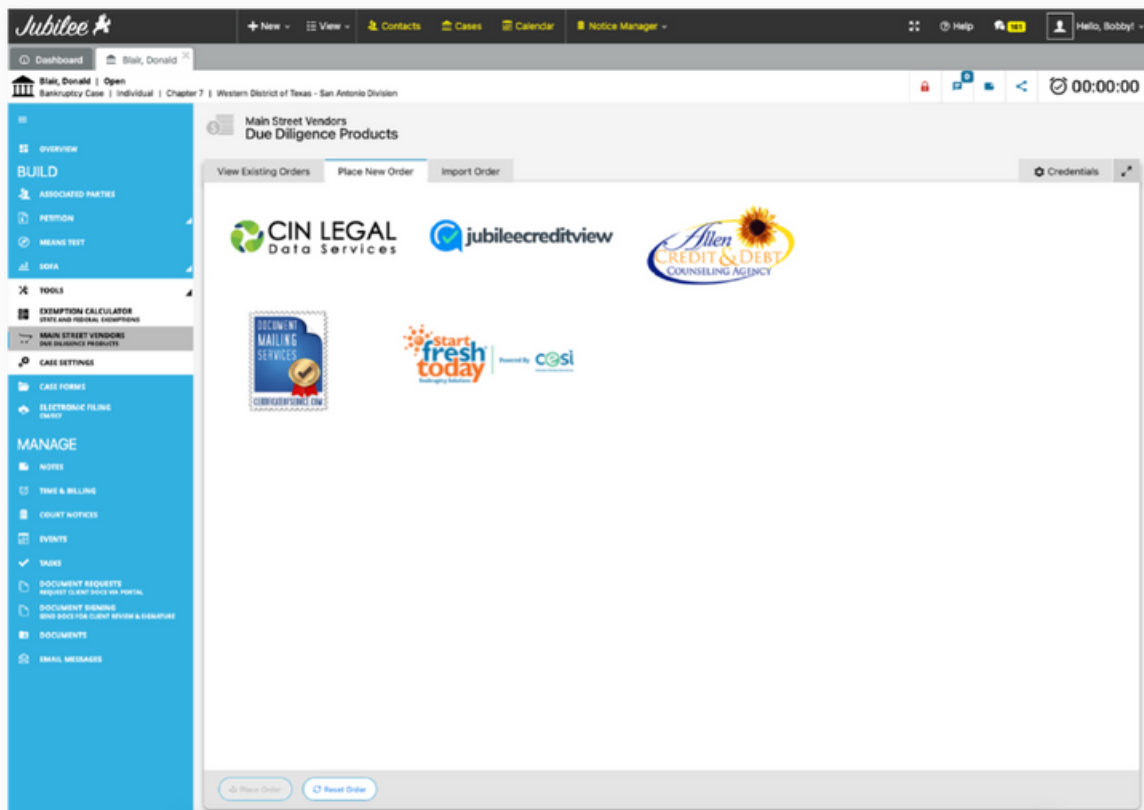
Jubilee

+ New ▾ View ▾ Contacts Cases Calendar Notice Manager ▾

Help 161 Hello, Bobby! ▾

Dashboard Blair, Donald ×

Blair, Donald | Open
Bankruptcy Case | Individual | Chapter 7 | Western District of Texas - San Antonio Division

00:00:00

OVERVIEW
BUILD
ASSOCIATED PARTIES
PETITION
MEANS TEST
SOFA
TOOLS
EXEMPTION CALCULATOR
STATE AND FEDERAL EXEMPTIONS
MAIN STREET VENDORS
DUE DILIGENCE PRODUCTS
CASE SETTINGS
CASE FORMS
ELECTRONIC FILING
CM/ECF
MANAGE
NOTES
TIME & BILLING
COURT NOTICES
EVENTS
TASKS
DOCUMENT REQUESTS
REQUEST CLIENT DOCS VIA PORTAL
DOCUMENT SIGNING
SEND DOCS FOR CLIENT REVIEW & SIGNATURE
DOCUMENTS
EMAIL MESSAGES

Main Street Vendors
Due Diligence Products

View Existing Orders Place New Order Import Order

Credentials

CIN LEGAL Data Services

jubileecreditview

Allen Credit & Debt Counseling Agency

DOCUMENT MAILING SERVICES
CERTIFICATEOFSERVICE.COM

Start fresh today Bankruptcy Solutions Powered by cosi

Place Order Reset Order